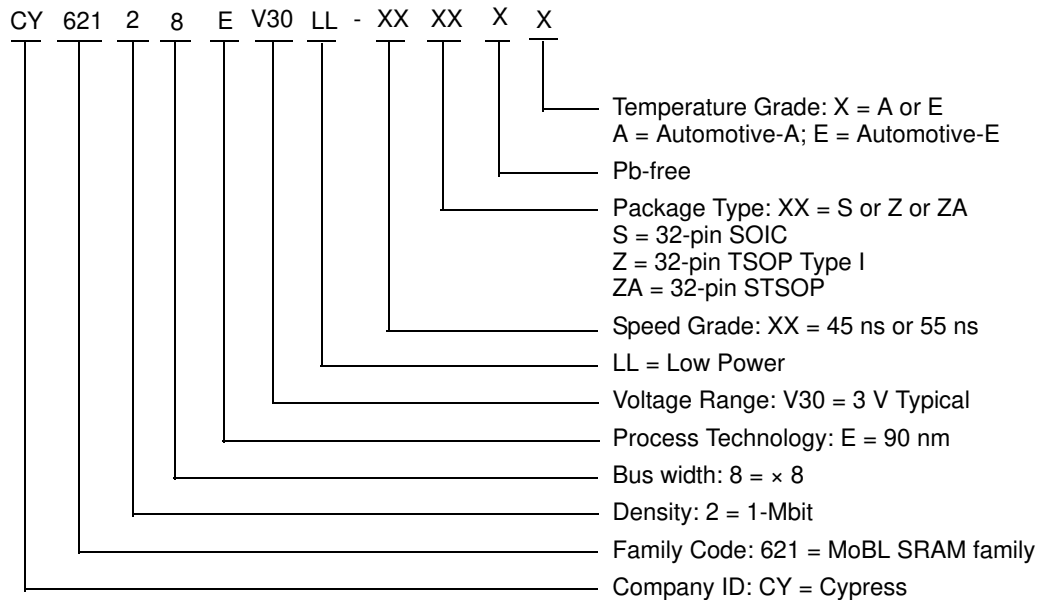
CY 621 2 8 E V30 LL - XX XX X X

Temperature Grade: X = A or E
A = Automotive-A; E = Automotive-E

Pb-free

Package Type: XX = S or Z or ZA
S = 32-pin SOIC
Z = 32-pin TSOP Type I
ZA = 32-pin STSOP

Speed Grade: XX = 45 ns or 55 ns

LL = Low Power

Voltage Range: V30 = 3 V Typical

Process Technology: E = 90 nm

Bus width: 8 = × 8

Density: 2 = 1-Mbit

Family Code: 621 = MoBL SRAM family

Company ID: CY = Cypress